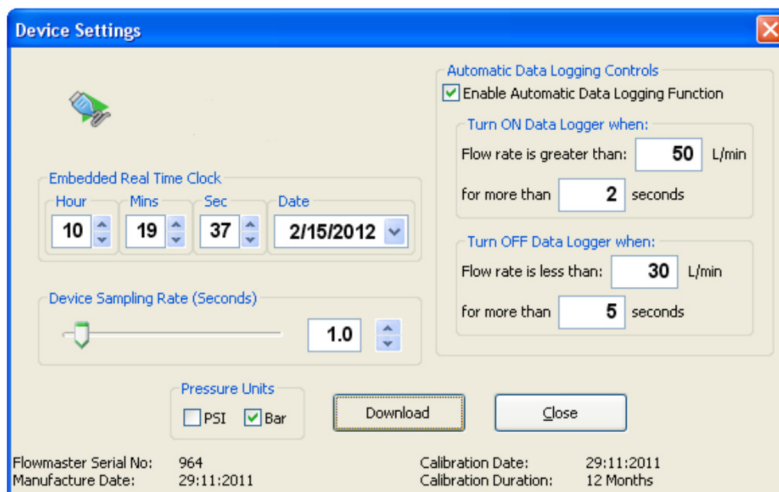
Device Settings

Embedded Real Time Clock
Hour 10
Mins 19
Sec 37
Date 2/15/2012

Device Sampling Rate (Seconds)
1.0

Automatic Data Logging Controls
Enable Automatic Data Logging Function

Turn ON Data Logger when:
Flow rate is greater than: 50 L/min
for more than 2 seconds

Turn OFF Data Logger when:
Flow rate is less than: 30 L/min
for more than 5 seconds

Pressure Units
PSI Bar

Download

Close

Flowmaster Serial No: 964
Manufacture Date: 29:11:2011

Calibration Date: 29:11:2011
Calibration Duration: 12 Months